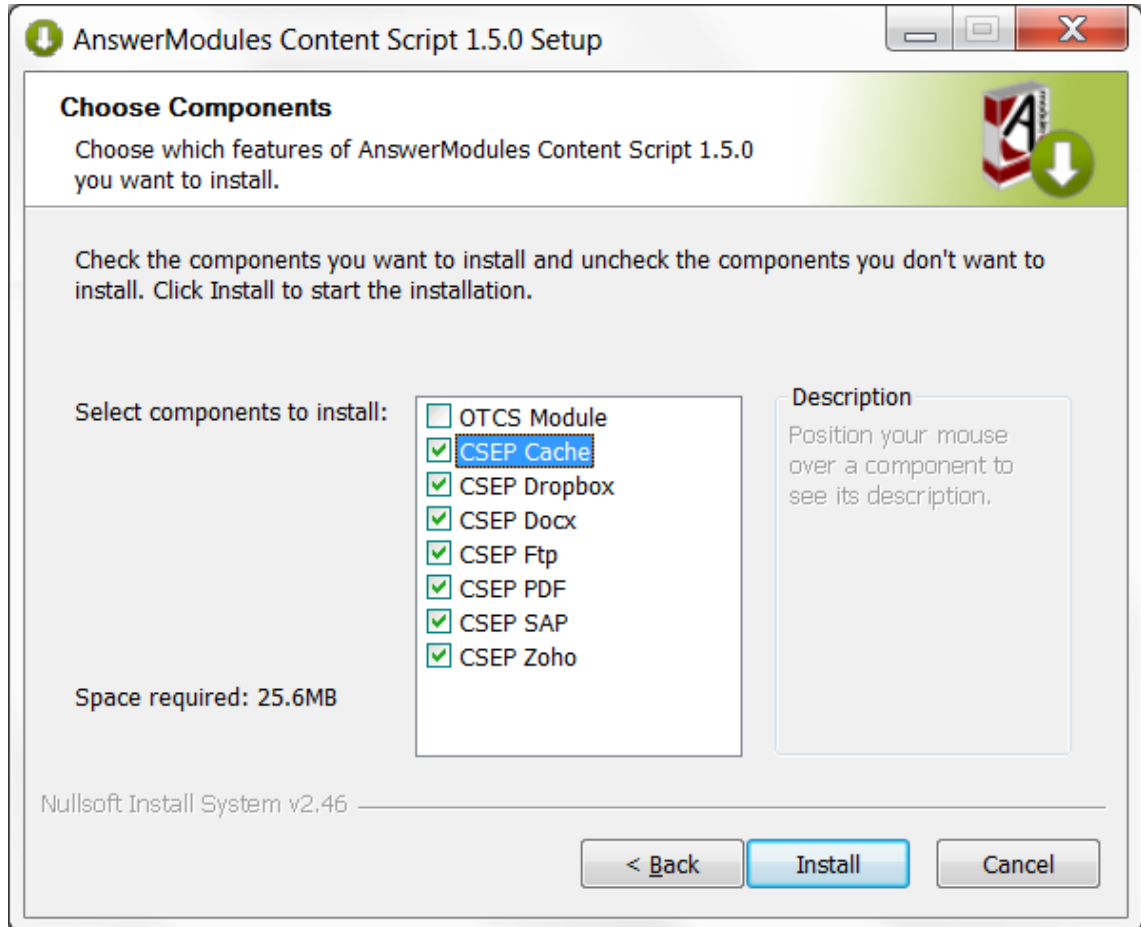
AnswerModules Content Script 1.5.0 Setup

Choose Components

Choose which features of AnswerModules Content Script 1.5.0 you want to install.

Check the components you want to install and uncheck the components you don't want to install. Click Install to start the installation.

Select components to install:

OTCS Module
CSEP Cache
CSEP Dropbox
CSEP Docx
CSEP Ftp
CSEP PDF
CSEP SAP
CSEP Zoho

Description

Position your mouse over a component to see its description.

Space required: 25.6MB

Nullsoft Install System v2.46

< Back
Install
Cancel